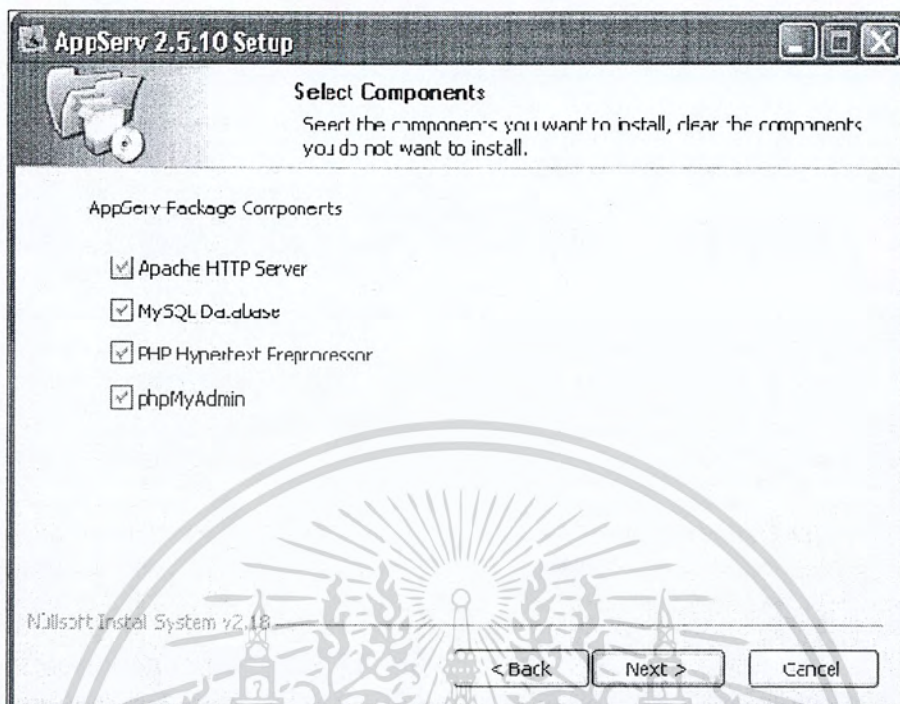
AppServ 2.5.10 Setup

Select Components

Seert the components you want to install, clear the components you do not want to install.

AppServ Package Components

Apache HTTP Server

MySQL Database

PHP Hypertext Preprocessor

phpMyAdmin

Nullsoft Install System v2.18

< Back

Next >

Cancel